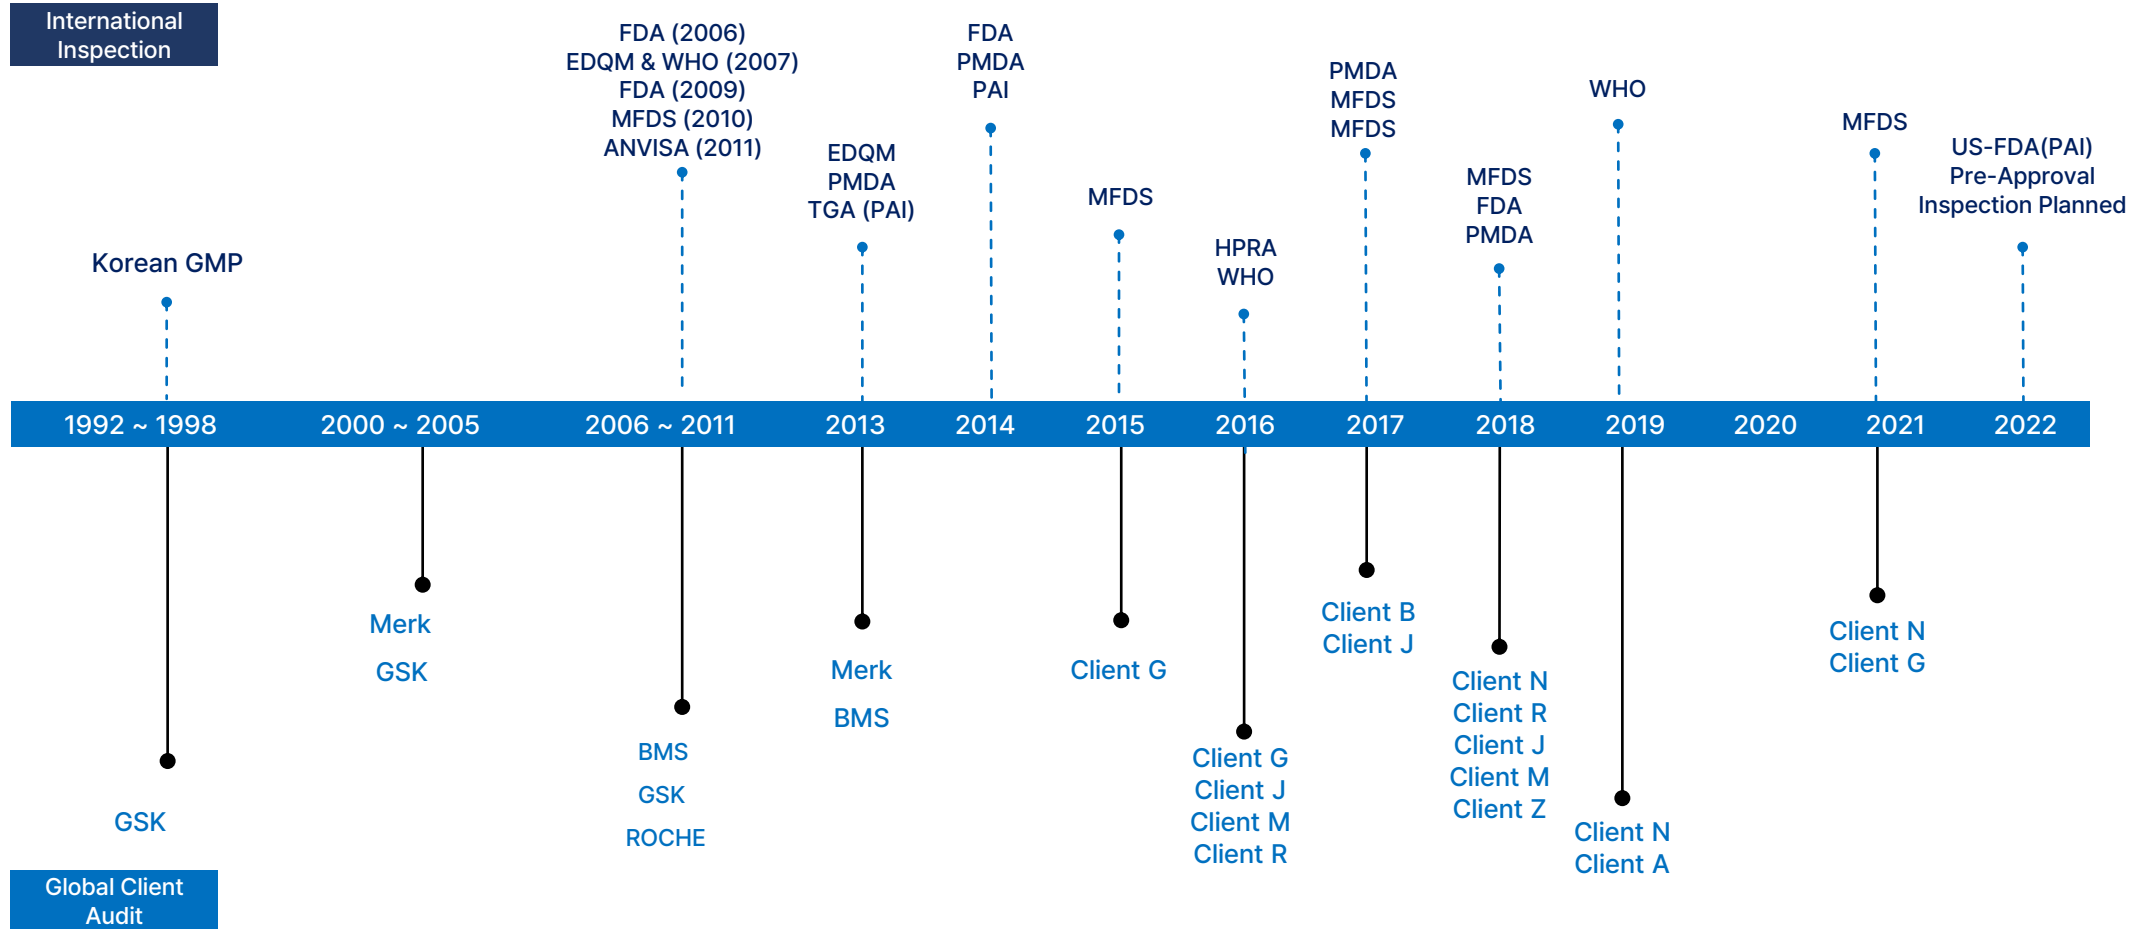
International Inspection

Korean GMP

FDA (2006)
EDQM & WHO (2007)
FDA (2009)
MFDS (2010)
ANVISA (2011)

EDQM
PMDA
TGA (PAI)

FDA
PMDA
PAI

MFDS

HPRA
WHO

PMDA
MFDS
MFDS

MFDS
FDA
PMDA

WHO

MFDS

US-FDA(PAI)
Pre-Approval
Inspection Planned

1992 ~ 1998 2000 ~ 2005 2006 ~ 2011 2013 2014 2015 2016 2017 2018 2019 2020 2021 2022

GSK

Merk
GSK

BMS
GSK
ROCHE

Merk
BMS

Client G

Client G
Client J
Client M
Client R

Client B
Client J

Client N
Client R
Client J
Client M
Client Z

Client N
Client A

Client N
Client G

Global Client Audit